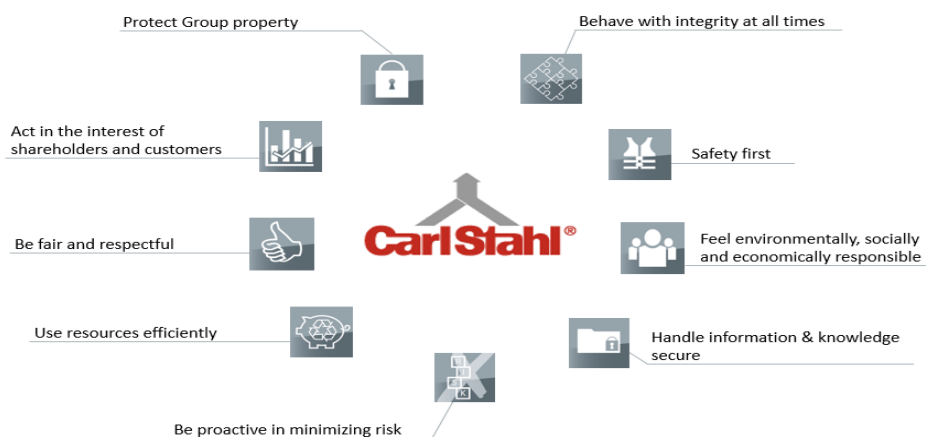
Protect Group property

Behave with integrity at all times

Act in the interest of shareholders and customers

Safety first

CarlStahl®

Be fair and respectful

Feel environmentally, socially and economically responsible

Use resources efficiently

Handle information & knowledge secure

Be proactive in minimizing risk